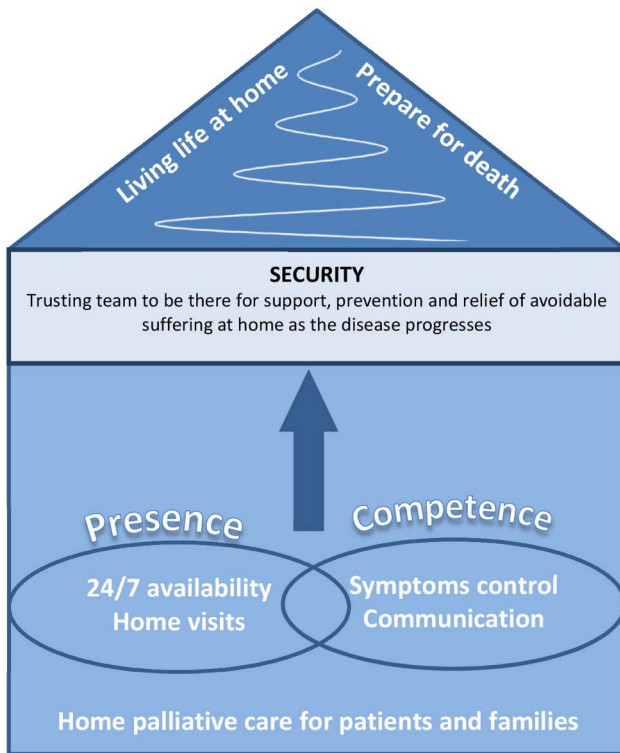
Living life at home

Prepare for death

SECURITY

Trusting team to be there for support, prevention and relief of avoidable suffering at home as the disease progresses

Presence

Competence

24/7 availability
Home visits

Symptoms control
Communication

Home palliative care for patients and families